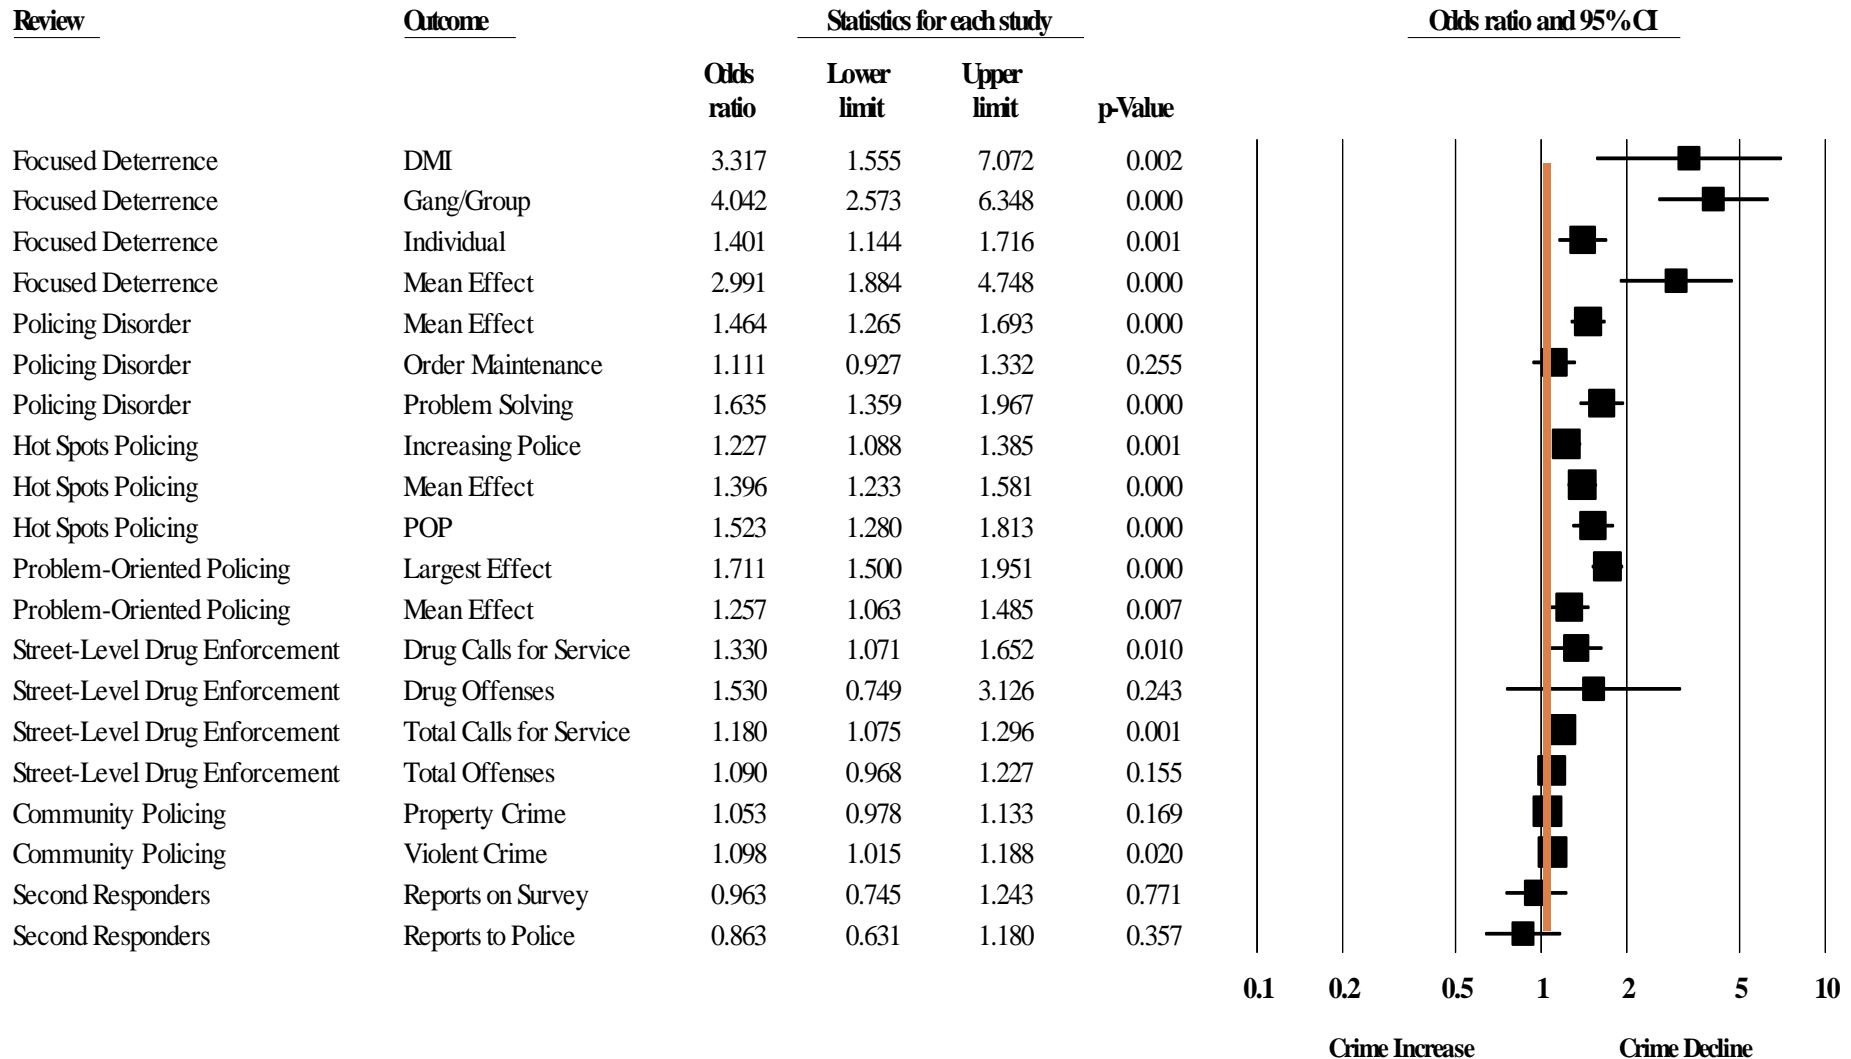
| Review | Outcome | Odds ratio | Lower limit | Upper limit | p-Value |
|---|---|---|---|---|---|
| Focused Deterrence | DMI | 3.317 | 1.555 | 7.072 | 0.002 |
| Focused Deterrence | Gang/Group | 4.042 | 2.573 | 6.348 | 0.000 |
| Focused Deterrence | Individual | 1.401 | 1.144 | 1.716 | 0.001 |
| Focused Deterrence | Mean Effect | 2.991 | 1.884 | 4.748 | 0.000 |
| Policing Disorder | Mean Effect | 1.464 | 1.265 | 1.693 | 0.000 |
| Policing Disorder | Order Maintenance | 1.111 | 0.927 | 1.332 | 0.255 |
| Policing Disorder | Problem Solving | 1.635 | 1.359 | 1.967 | 0.000 |
| Hot Spots Policing | Increasing Police | 1.227 | 1.088 | 1.385 | 0.001 |
| Hot Spots Policing | Mean Effect | 1.396 | 1.233 | 1.581 | 0.000 |
| Hot Spots Policing | POP | 1.523 | 1.280 | 1.813 | 0.000 |
| Problem-Oriented Policing | Largest Effect | 1.711 | 1.500 | 1.951 | 0.000 |
| Problem-Oriented Policing | Mean Effect | 1.257 | 1.063 | 1.485 | 0.007 |
| Street-Level Drug Enforcement | Drug Calls for Service | 1.330 | 1.071 | 1.652 | 0.010 |
| Street-Level Drug Enforcement | Drug Offenses | 1.530 | 0.749 | 3.126 | 0.243 |
| Street-Level Drug Enforcement | Total Calls for Service | 1.180 | 1.075 | 1.296 | 0.001 |
| Street-Level Drug Enforcement | Total Offenses | 1.090 | 0.968 | 1.227 | 0.155 |
| Community Policing | Property Crime | 1.053 | 0.978 | 1.133 | 0.169 |
| Community Policing | Violent Crime | 1.098 | 1.015 | 1.188 | 0.020 |
| Second Responders | Reports on Survey | 0.963 | 0.745 | 1.243 | 0.771 |
| Second Responders | Reports to Police | 0.863 | 0.631 | 1.180 | 0.357 |

Statistics for each study

Odds ratio and 95% CI

0.1 0.2 0.5 1 2 5 10

Crime Increase Crime Decline